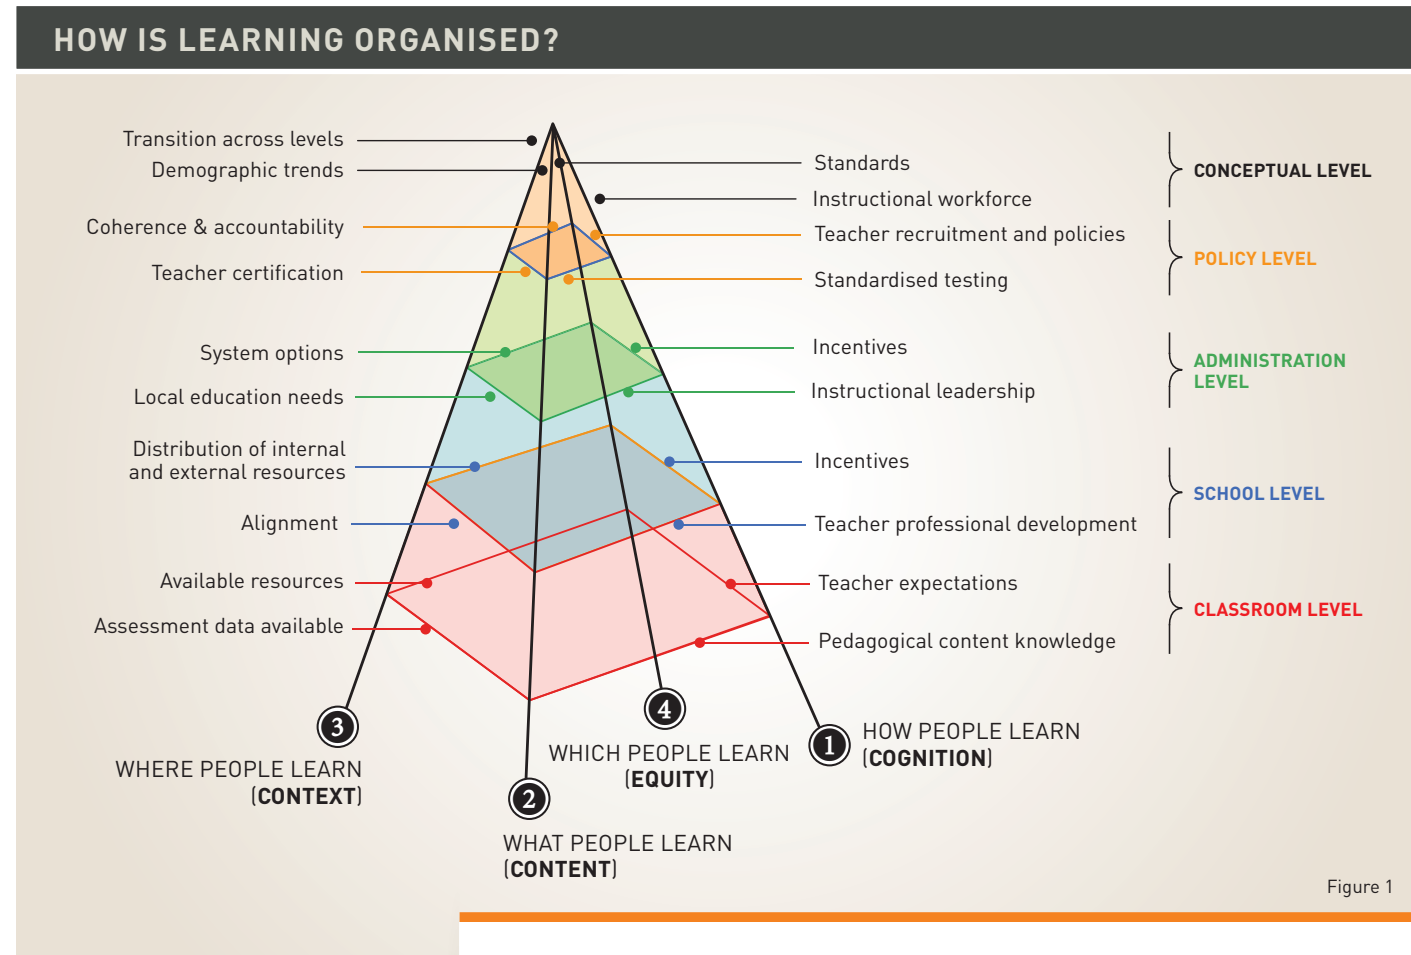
HOW IS LEARNING ORGANISED?

Transition across levels
Demographic trends
Coherence & accountability
Teacher certification
System options
Local education needs
Distribution of internal and external resources
Alignment
Available resources
Assessment data available

Standards
Instructional workforce
Teacher recruitment and policies
Standardised testing
Incentives
Instructional leadership
Incentives
Teacher professional development
Teacher expectations
Pedagogical content knowledge

CONCEPTUAL LEVEL
POLICY LEVEL
ADMINISTRATION LEVEL
SCHOOL LEVEL
CLASSROOM LEVEL

3
WHERE PEOPLE LEARN
(CONTEXT)

2
WHAT PEOPLE LEARN
(CONTENT)

4
WHICH PEOPLE LEARN
(EQUITY)

1
HOW PEOPLE LEARN
(COGNITION)

Figure 1